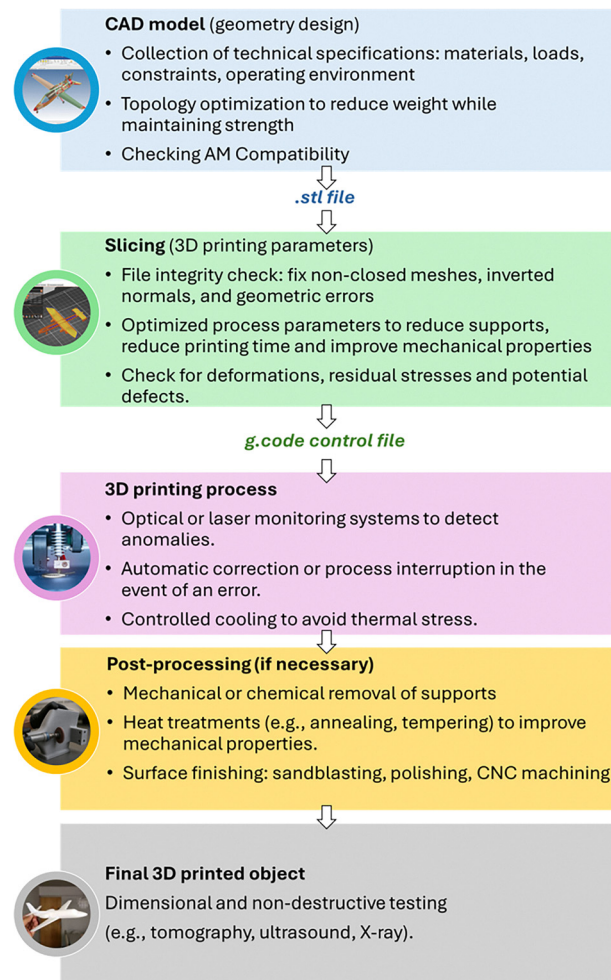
**CAD model** (geometry design)

- Collection of technical specifications: materials, loads, constraints, operating environment
- Topology optimization to reduce weight while maintaining strength
- Checking AM Compatibility

*.stl file*

**Slicing** (3D printing parameters)

- File integrity check: fix non-closed meshes, inverted normals, and geometric errors
- Optimized process parameters to reduce supports, reduce printing time and improve mechanical properties
- Check for deformations, residual stresses and potential defects.

*g.code control file*

**3D printing process**

- Optical or laser monitoring systems to detect anomalies.
- Automatic correction or process interruption in the event of an error.
- Controlled cooling to avoid thermal stress.

**Post-processing (if necessary)**

- Mechanical or chemical removal of supports
- Heat treatments (e.g., annealing, tempering) to improve mechanical properties.
- Surface finishing: sandblasting, polishing, CNC machining

**Final 3D printed object**

Dimensional and non-destructive testing (e.g., tomography, ultrasound, X-ray).